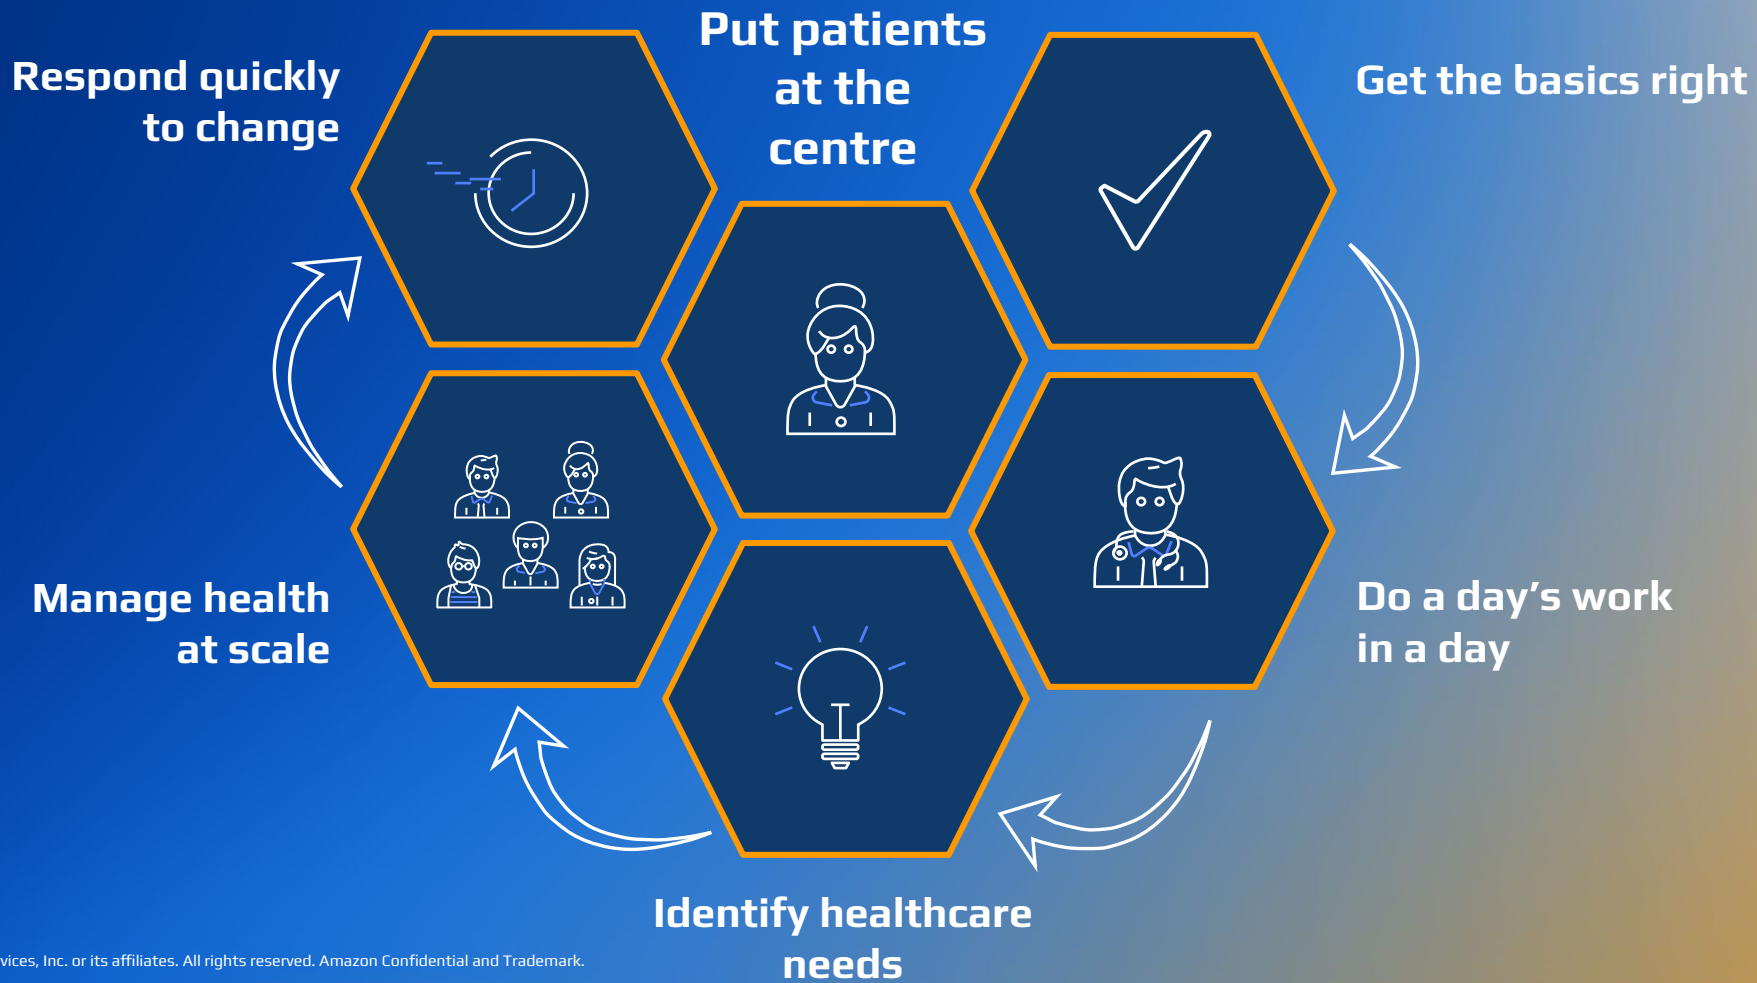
Respond quickly to change

Put patients at the centre

Get the basics right

Do a day's work in a day

Identify healthcare needs

Manage health at scale

vices, Inc. or its affiliates. All rights reserved. Amazon Confidential and Trademark.